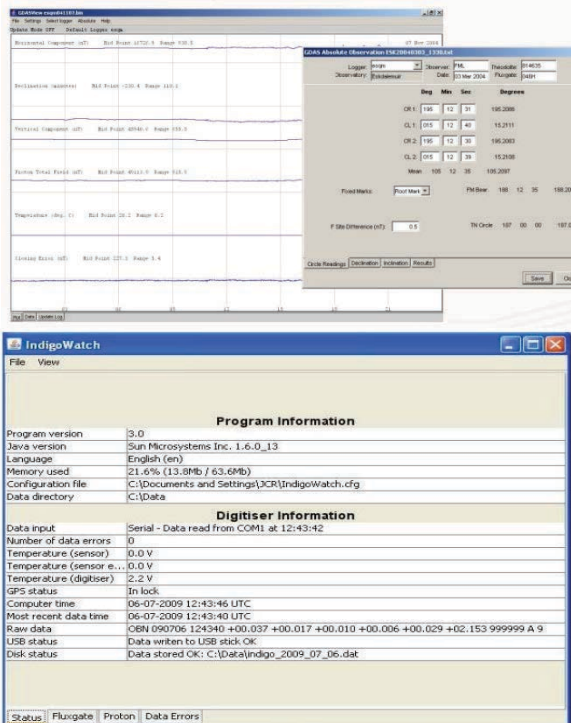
GDASView esgo041103.bin
File Settings Select logger Absolute Help
Update Mode OFF Default Logger esgo

Horizontal Component (nT) Mid Point 18722.0 Range 938.0
Declination (minutes) Mid Point -130.8 Range 110.2
Vertical Component (nT) Mid Point 48546.0 Range 558.0
Proton Total Field (nT) Mid Point 46113.0 Range 515.0
Temperature (deg. C) Mid Point 28.2 Range 8.2
Clocking Error (nT) Mid Point 127.3 Range 3.4

GDAS Absolute Observation ESK20040303_1336.txt
Logger: esgm Observer: FML Theodolite: 814635
Observatory: Eskdalemuir Date: 03 Mar 2004 Fluxgate: 0405H

| | Deg | Min | Sec | Degrees |
|---|---|---|---|---|
| CR 1: | 195 | 12 | 31 | 195.2086 |
| CL 1: | 015 | 12 | 40 | 15.2111 |
| CR 2: | 195 | 12 | 30 | 195.2083 |
| CL 2: | 015 | 12 | 39 | 15.2108 |
| Mean | 105 | 12 | 35 | 105.2097 |

Fixed Marks: Roof Mark
FM Bear 188 12 35 188.20
F Site Difference (nT): 0.5
TN Circle 187 00 00 187.0
Circle Readings Declination Inclination Results
Save

IndigoWatch
File View

| | |
|---|---|
| | **Program Information** |
| Program version | 3.0 |
| Java version | Sun Microsystems Inc. 1.6.0_13 |
| Language | English (en) |
| Memory used | 21.6% (13.8Mb / 63.6Mb) |
| Configuration file | C:\Documents and Settings\JCR\IndigoWatch.cfg |
| Data directory | C:\Data |
| | **Digitiser Information** |
| Data input | Serial - Data read from COM1 at 12:43:42 |
| Number of data errors | 0 |
| Temperature (sensor) | 0.0 V |
| Temperature (sensor e... | 0.0 V |
| Temperature (digitiser) | 2.2 V |
| GPS status | In lock |
| Computer time | 06-07-2009 12:43:46 UTC |
| Most recent data time | 06-07-2009 12:43:40 UTC |
| Raw data | OBN 090706 124340 +00.037 +00.017 +00.010 +00.006 +00.029 +02.153 999999 A 9 |
| USB status | Data writen to USB stick OK |
| Disk status | Data stored OK: C:\Data\indigo_2009_07_06.dat |

Status Fluxgate Proton Data Errors